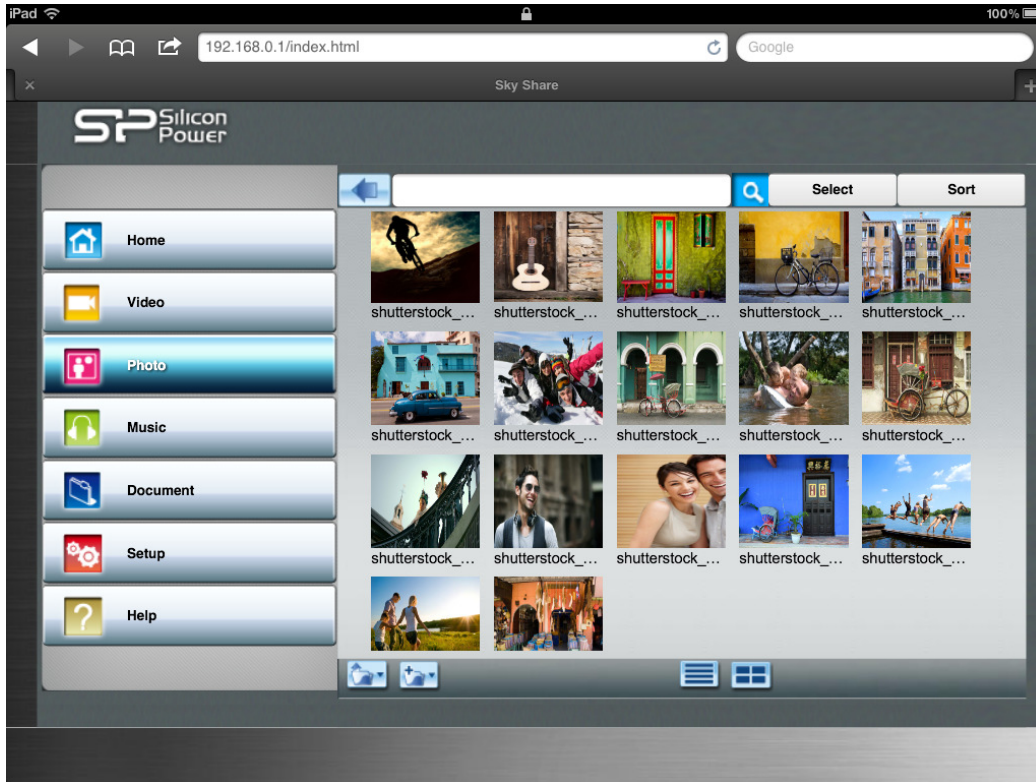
iPad

100%

192.168.0.1/index.html

Google

Sky Share

SP Silicon Power

Select

Sort

Home

Video

Photo

Music

Document

Setup

Help

shutterstock_...

shutterstock_...

shutterstock_...

shutterstock_...

shutterstock_...

shutterstock_...

shutterstock_...

shutterstock_...

shutterstock_...

shutterstock_...

shutterstock_...

shutterstock_...

shutterstock_...

shutterstock_...

shutterstock_...